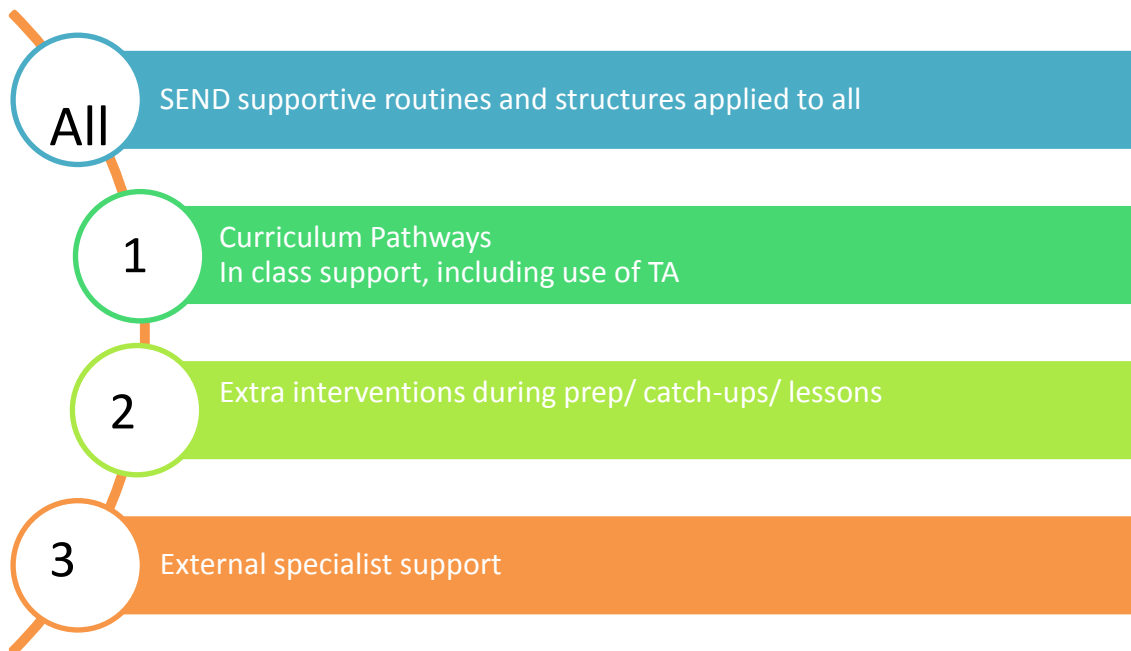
All

SEND supportive routines and structures applied to all

1

Curriculum Pathways
In class support, including use of TA

2

Extra interventions during prep/ catch-ups/ lessons

3

External specialist support